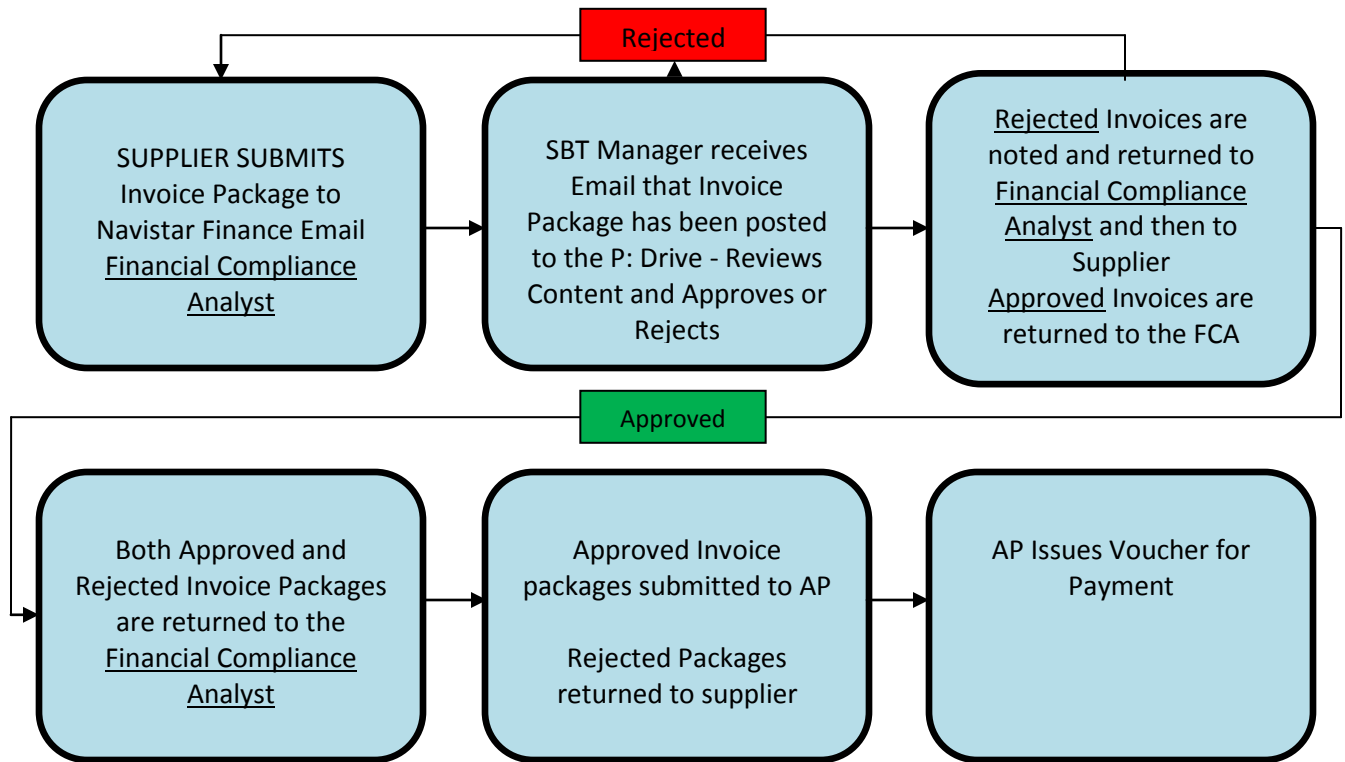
Rejected

SUPPLIER SUBMITS Invoice Package to Navistar Finance Email Financial Compliance Analyst

SBT Manager receives Email that Invoice Package has been posted to the P: Drive - Reviews Content and Approves or Rejects

Rejected Invoices are noted and returned to Financial Compliance Analyst and then to Supplier
Approved Invoices are returned to the FCA

Approved

Both Approved and Rejected Invoice Packages are returned to the Financial Compliance Analyst

Approved Invoice packages submitted to AP

Rejected Packages returned to supplier

AP Issues Voucher for Payment